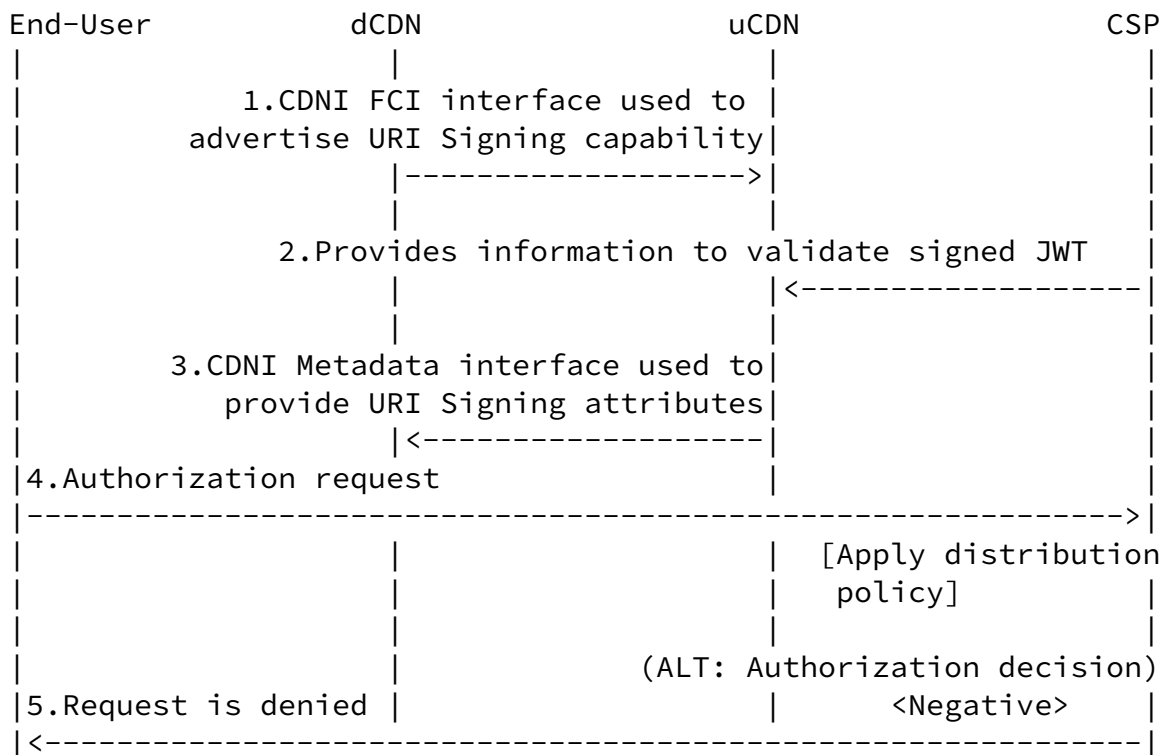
End-User dCDN uCDN CSP

1.CDNI FCI interface used to advertise URI Signing capability

2.Provides information to validate signed JWT

3.CDNI Metadata interface used to provide URI Signing attributes

4.Authorization request

[Apply distribution policy]

(ALT: Authorization decision)

5.Request is denied

<Negative>